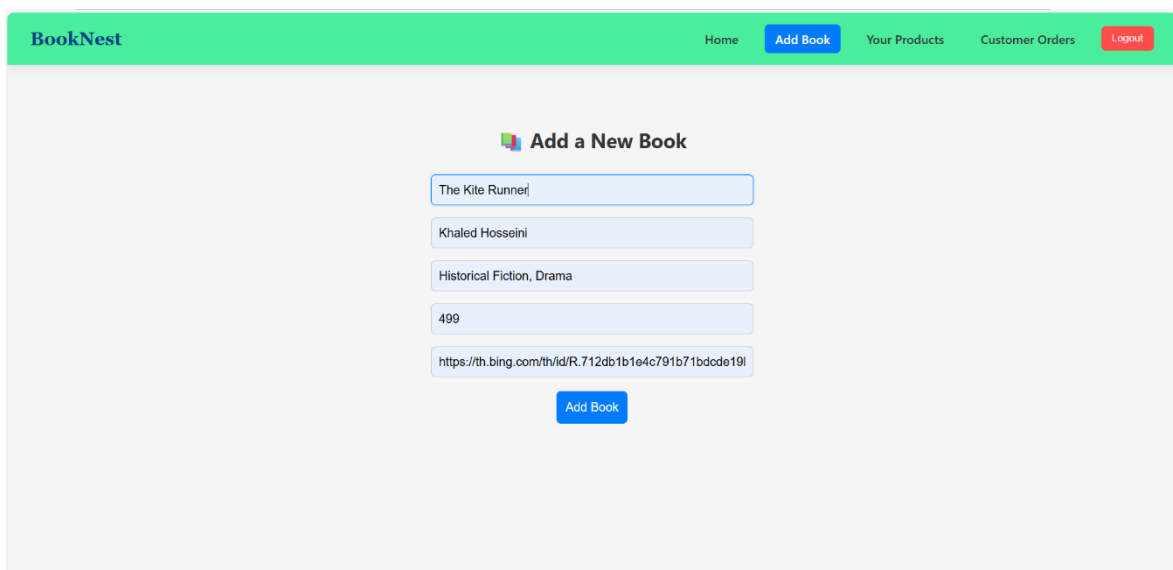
BookNest

Home
Add Book
Your Products
Customer Orders
Logout

Add a New Book

The Kite Runner

Khaled Hosseini

Historical Fiction, Drama

499

https://th.bing.com/th/id/R.712db1b1e4c791b71bdcde19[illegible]

Add Book